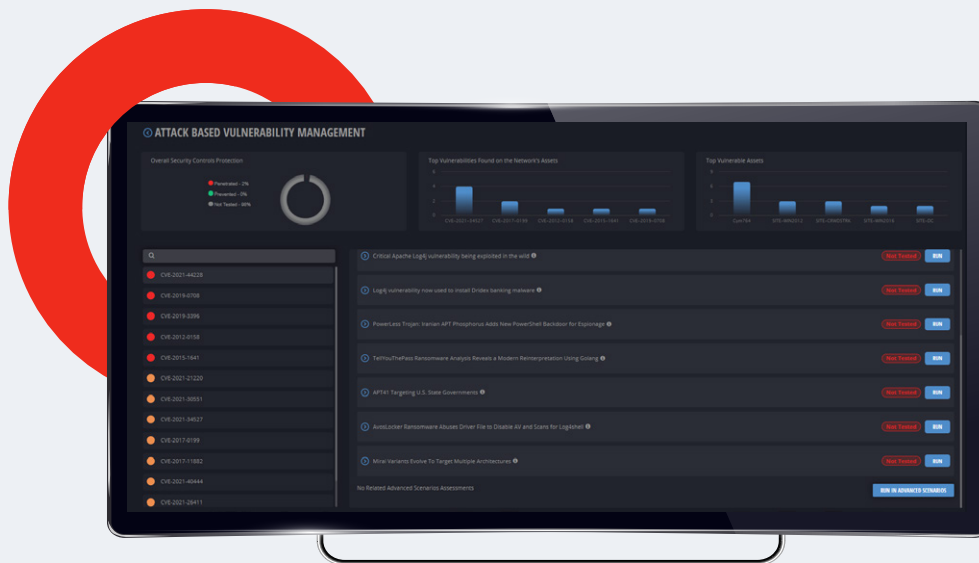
ATTACK BASED VULNERABILITY MANAGEMENT

Overall Security Controls Protection

Penetration - 2%
Prevented - 0%
Not Tested - 98%

Top Vulnerabilities Found on the Network's Assets

CVE-2021-44427 CVE-2017-0199 CVE-2012-0158 CVE-2015-1641 CVE-2015-0708

Top Vulnerable Assets

Cyan794 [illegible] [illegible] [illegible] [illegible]

CVE-2021-44228
CVE-2019-0708
CVE-2019-3396
CVE-2012-0158
CVE-2015-1641
CVE-2021-21220
CVE-2021-30551
CVE-2021-34527
CVE-2017-0199
CVE-2017-11882
CVE-2021-40444
CVE-2021-26411

Critical Apache Log4j vulnerability being exploited in the wild | Not Tested | RUN
Log4j vulnerability now used to install Dridex banking malware | Not Tested | RUN
PowerLess Trojan: Iranian APT Phosphorus Adds New PowerShell Backdoor for Espionage | Not Tested | RUN
TellYouThePass Ransomware Analysis Reveals a Modern Reinterpretation Using Golang | Not Tested | RUN
APT41 Targeting U.S. State Governments | Not Tested | RUN
AvosLocker Ransomware Abuses Driver File to Disable AV and Scans for Log4shell | Not Tested | RUN
Mirai Variants Evolve To Target Multiple Architectures | Not Tested | RUN

No Related Advanced Scenarios Assessments

RUN IN ADVANCED SCENARIOS